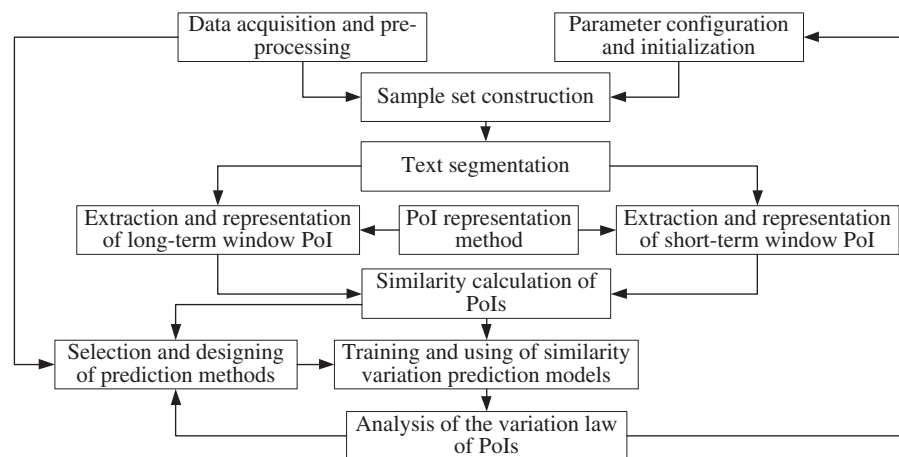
Data acquisition and preprocessing

Parameter configuration and initialization

Sample set construction

Text segmentation

Extraction and representation of long-term window PoI

PoI representation method

Extraction and representation of short-term window PoI

Similarity calculation of PoIs

Selection and designing of prediction methods

Training and using of similarity variation prediction models

Analysis of the variation law of PoIs